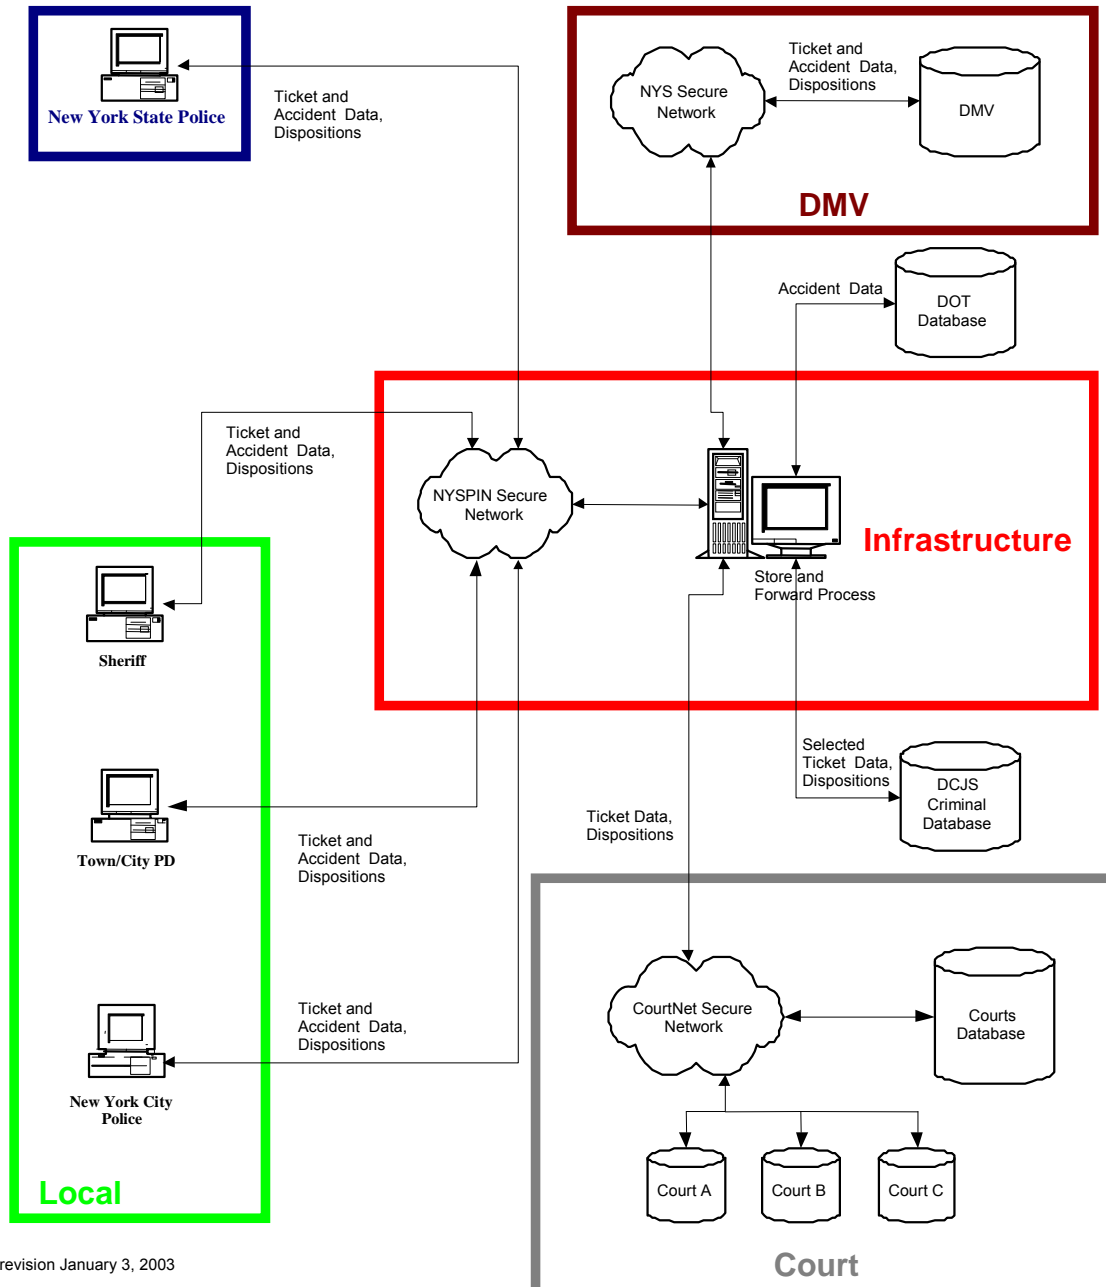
New York State Police

Ticket and Accident Data, Dispositions

NYS Secure Network

Ticket and Accident Data, Dispositions

DMV

DMV

Accident Data

DOT Database

Ticket and Accident Data, Dispositions

NYSPIN Secure Network

Infrastructure

Store and Forward Process

Sheriff

Selected Ticket Data, Dispositions

DCJS Criminal Database

Town/City PD

Ticket and Accident Data, Dispositions

Ticket Data, Dispositions

CourtNet Secure Network

Courts Database

Ticket and Accident Data, Dispositions

New York City Police

Court A

Court B

Court C

Local

revision January 3, 2003

Court